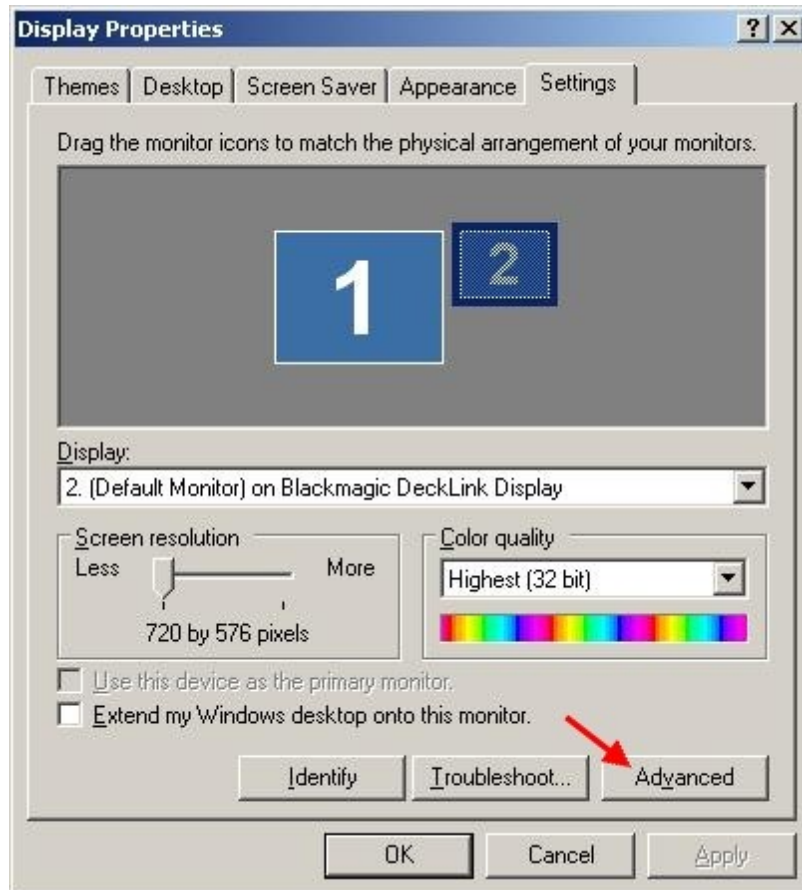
Display Properties
? X

Themes | Desktop | Screen Saver | Appearance | Settings

Drag the monitor icons to match the physical arrangement of your monitors.

1
2

Display:
2. (Default Monitor) on Blackmagic DeckLink Display

Screen resolution
Less
More
720 by 576 pixels

Color quality
Highest (32 bit)

Use this device as the primary monitor.
Extend my Windows desktop onto this monitor.

Identify
Troubleshoot...
Advanced

OK
Cancel
Apply